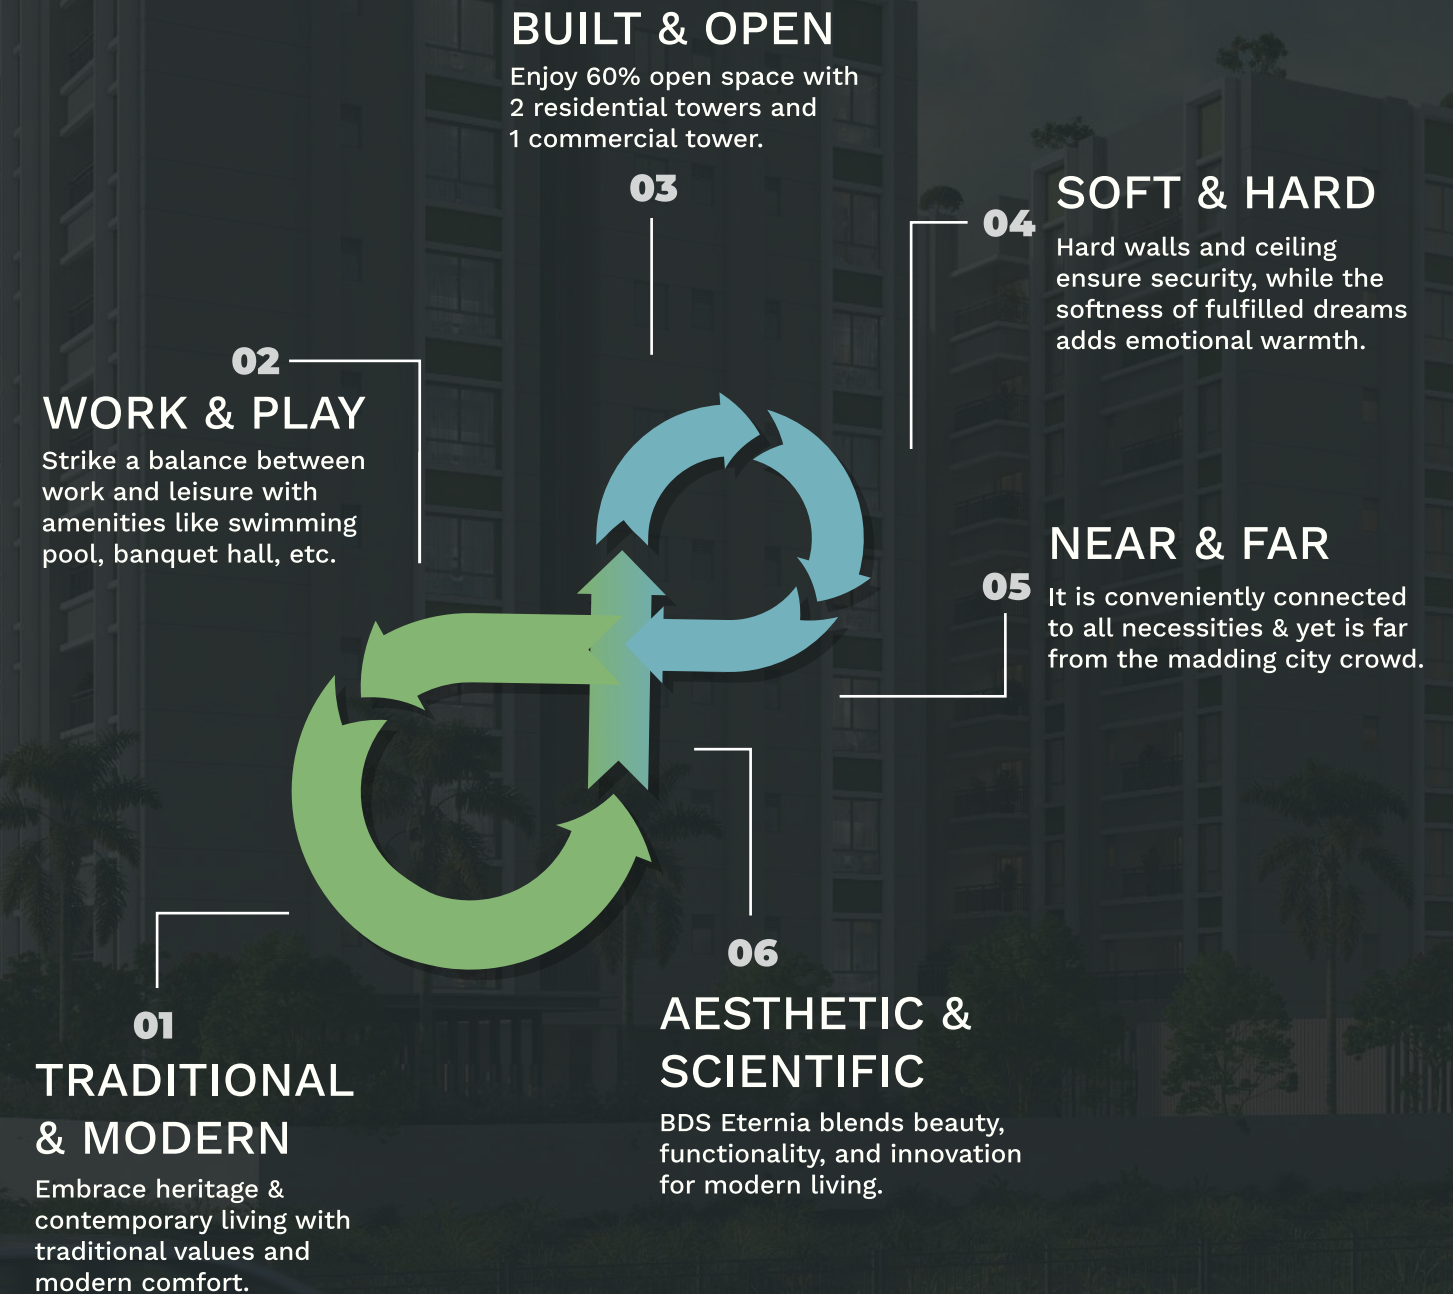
BUILT & OPEN
Enjoy 60% open space with 2 residential towers and 1 commercial tower.

03

04

SOFT & HARD
Hard walls and ceiling ensure security, while the softness of fulfilled dreams adds emotional warmth.

02

WORK & PLAY
Strike a balance between work and leisure with amenities like swimming pool, banquet hall, etc.

NEAR & FAR

05

It is conveniently connected to all necessities & yet is far from the madding city crowd.

06

AESTHETIC & SCIENTIFIC
BDS Eternia blends beauty, functionality, and innovation for modern living.

01

TRADITIONAL & MODERN
Embrace heritage & contemporary living with traditional values and modern comfort.